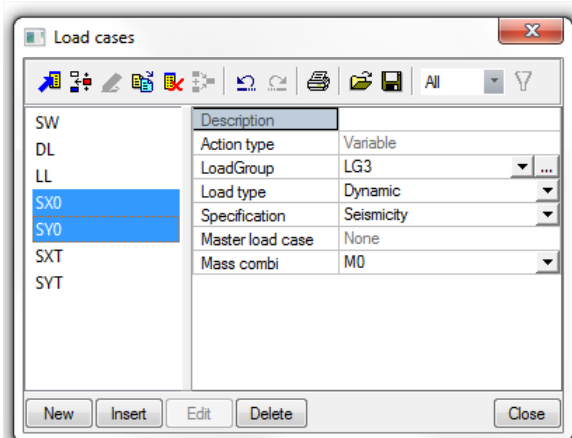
Load cases

All

SW
DL
LL
SX0
SY0
SXT
SYT

| Description | |
|---|---|
| Action type | Variable |
| LoadGroup | LG3 |
| Load type | Dynamic |
| Specification | Seismicity |
| Master load case | None |
| Mass combi | M0 |

New Insert Edit Delete Close